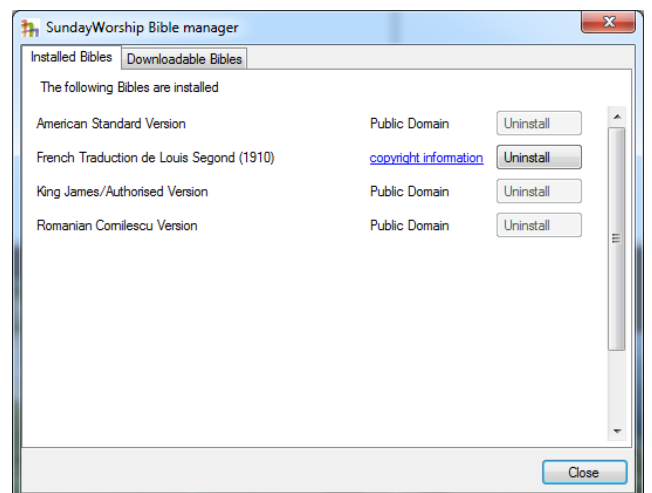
SundayWorship Bible manager

Installed Bibles | Downloadable Bibles

The following Bibles are installed

| | | |
|---|---|---|
| American Standard Version | Public Domain | Uninstall |
| French Traduction de Louis Segond (1910) | copyright information | Uninstall |
| King James/Authorised Version | Public Domain | Uninstall |
| Romanian Cornilescu Version | Public Domain | Uninstall |

Close